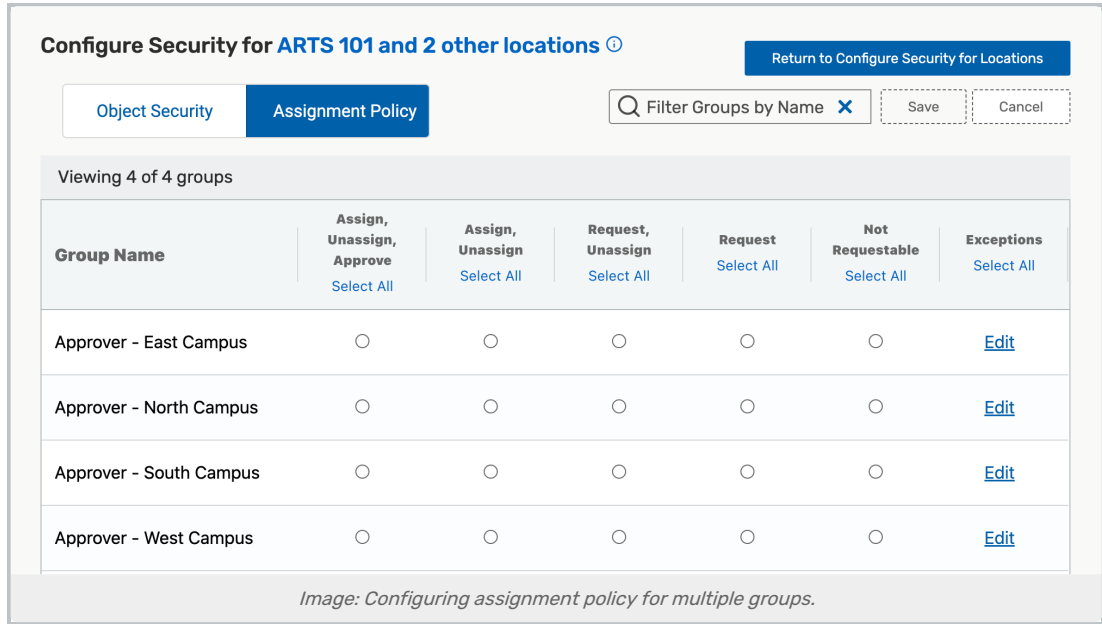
Configure Security for ARTS 101 and 2 other locations ⓘ

Return to Configure Security for Locations

Object Security | Assignment Policy

Filter Groups by Name ✕ | Save | Cancel

Viewing 4 of 4 groups

| Group Name | Assign, Unassign, Approve Select All | Assign, Unassign Select All | Request, Unassign Select All | Request Select All | Not Requestable Select All | Exceptions Select All |
|---|---|---|---|---|---|---|
| Approver - East Campus | ○ | ○ | ○ | ○ | ○ | Edit |
| Approver - North Campus | ○ | ○ | ○ | ○ | ○ | Edit |
| Approver - South Campus | ○ | ○ | ○ | ○ | ○ | Edit |
| Approver - West Campus | ○ | ○ | ○ | ○ | ○ | Edit |

Image: Configuring assignment policy for multiple groups.